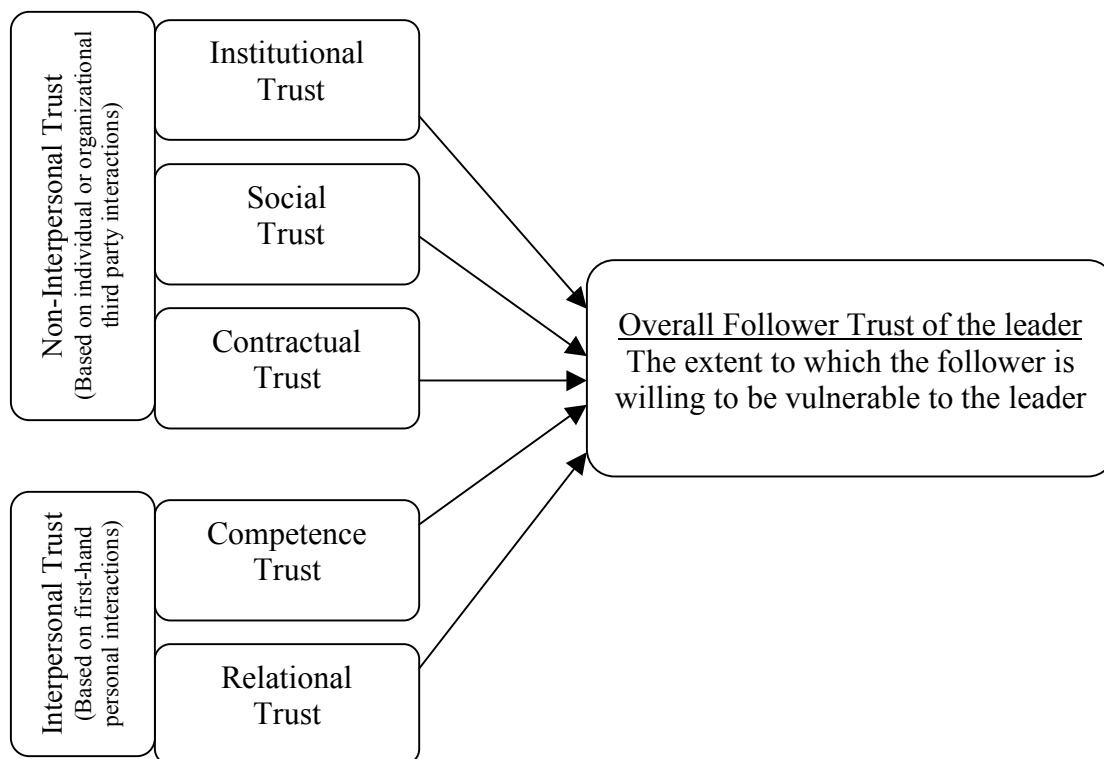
Non-Interpersonal Trust
(Based on individual or organizational third party interactions)

Institutional Trust

Social Trust

Contractual Trust

Interpersonal Trust
(Based on first-hand personal interactions)

Competence Trust

Relational Trust

Overall Follower Trust of the leader
The extent to which the follower is willing to be vulnerable to the leader